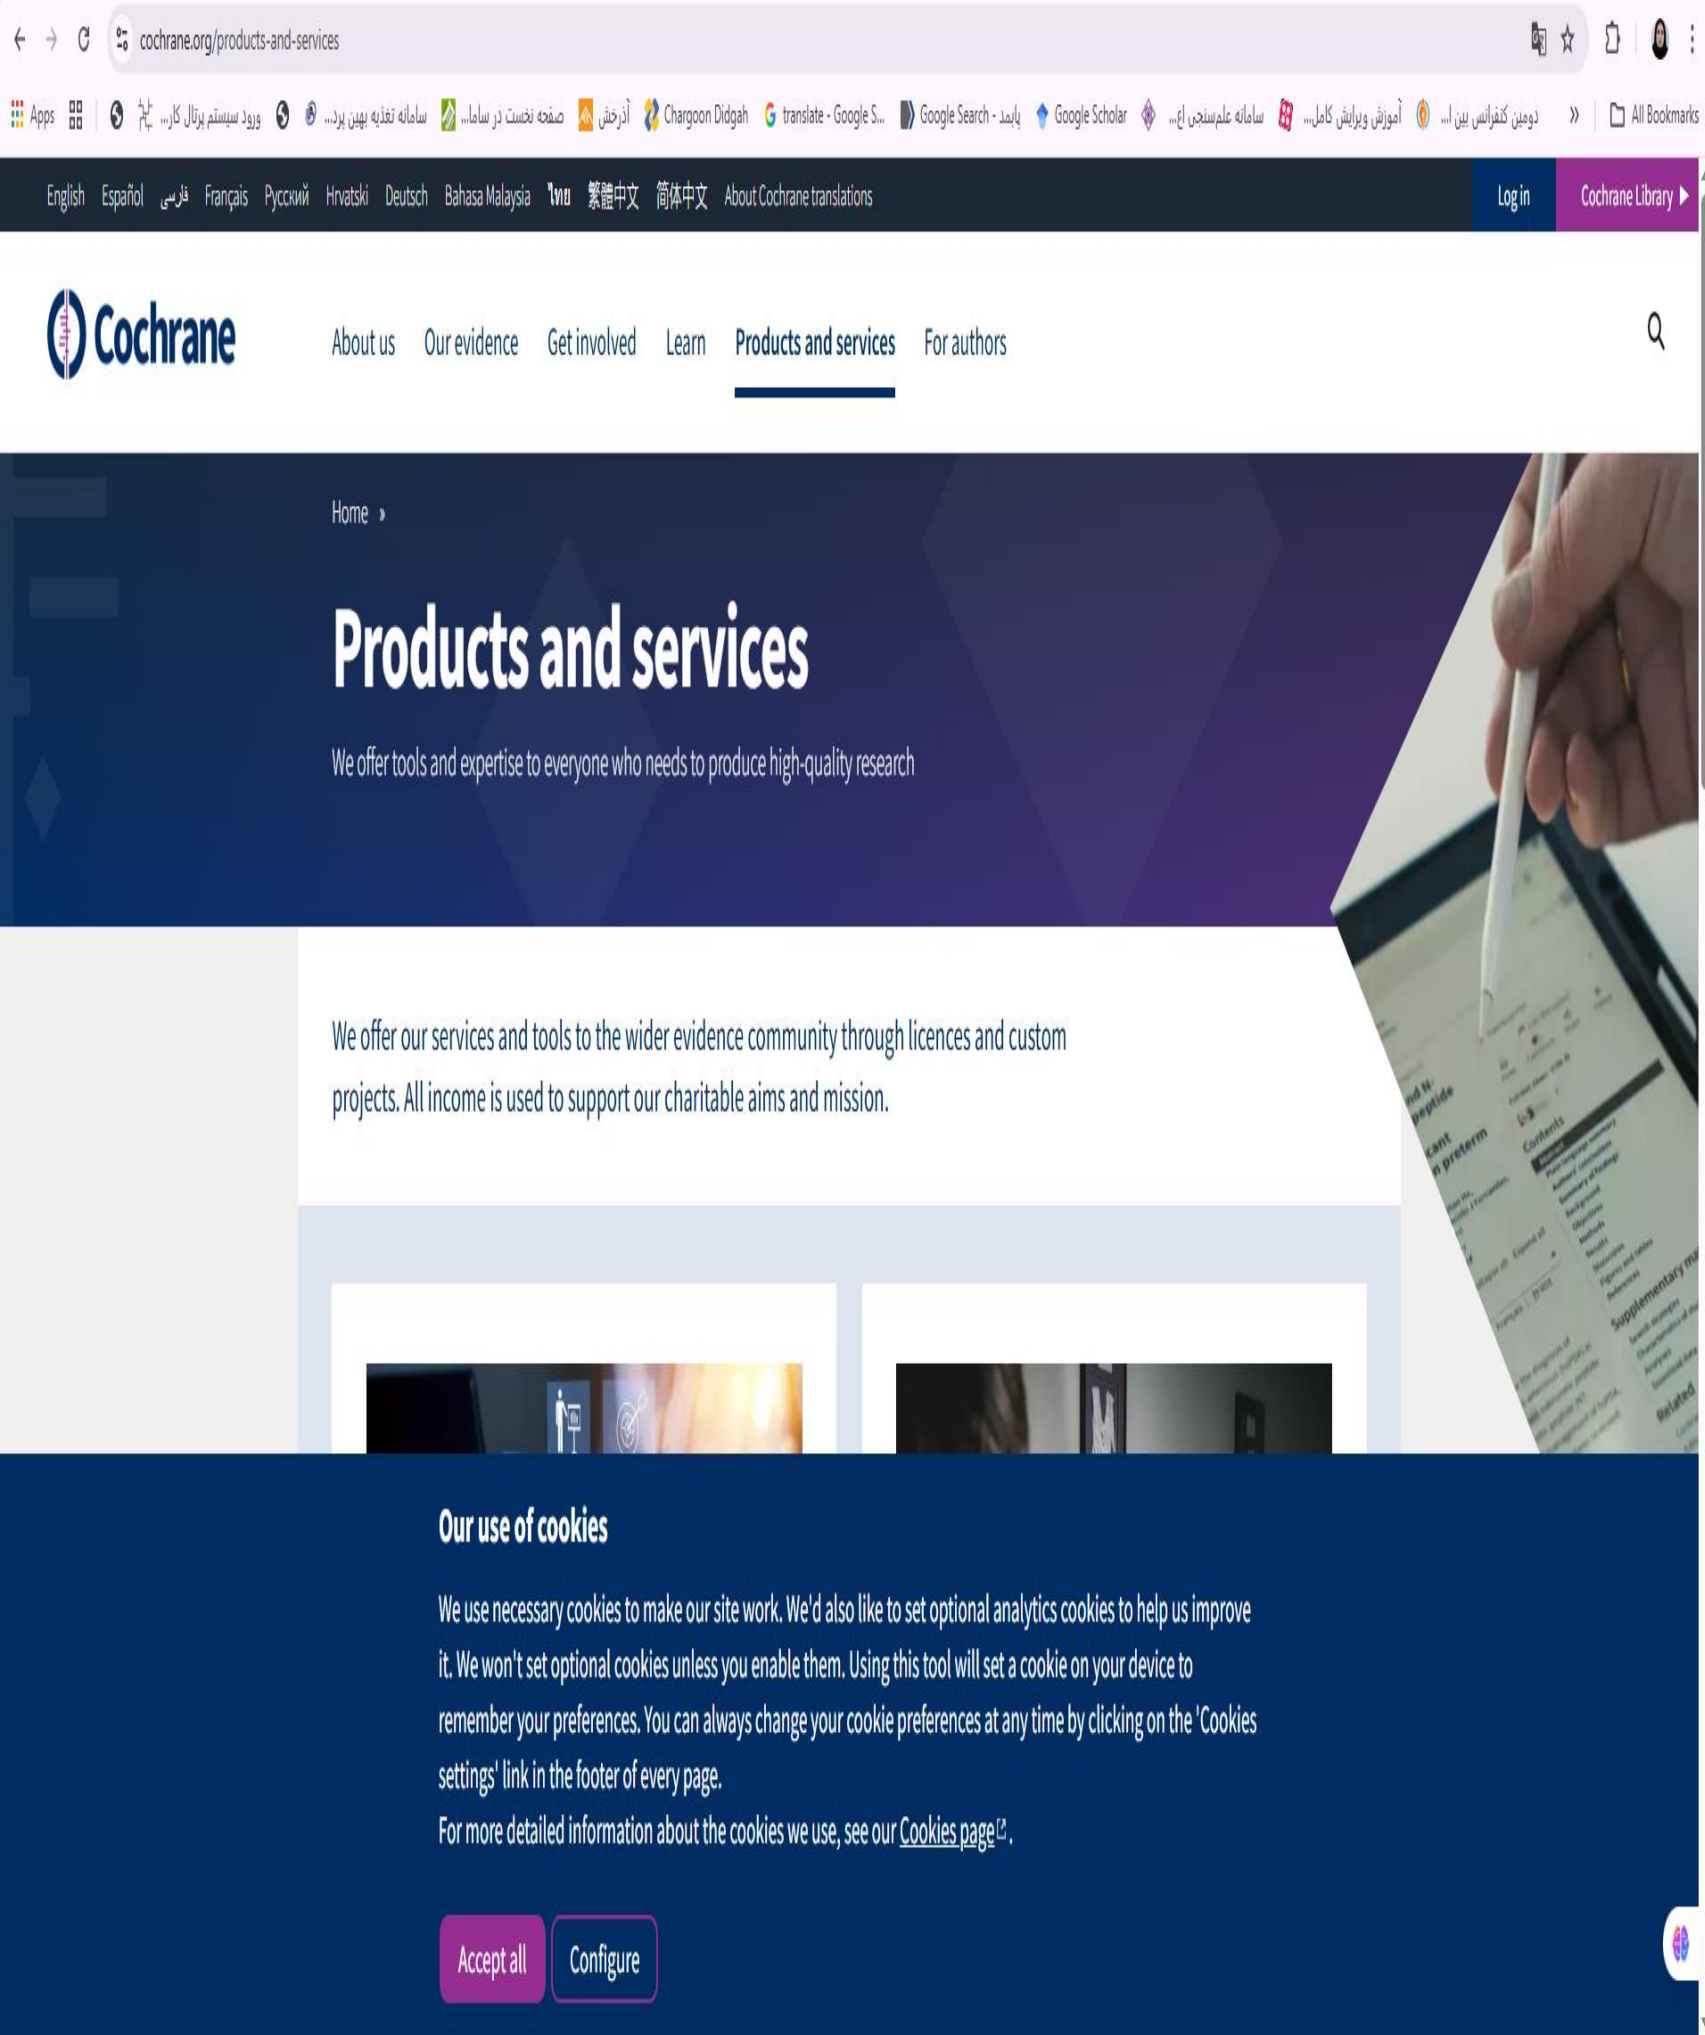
cochrane.org/products-and-services

Apps | ورود سیستم پرتال کار... | سامانه تغذیه بهین پرد... | صفحه نخست در ساما... | آذرخش | Chargoon Didgah | translate - Google S... | Google Search - پابمد | Google Scholar | سامانه علم‌سنجی اع... | آموزش ویرایش کامل... | دومین کنفرانس بین ا... | All Bookmarks

English Español فارسی Français Русский Hrvatski Deutsch Bahasa Malaysia ไทย 繁體中文 简体中文 About Cochrane translations

Log in | Cochrane Library

Cochrane

About us | Our evidence | Get involved | Learn | Products and services | For authors

Home »

Products and services

We offer tools and expertise to everyone who needs to produce high-quality research

We offer our services and tools to the wider evidence community through licences and custom projects. All income is used to support our charitable aims and mission.

Our use of cookies

We use necessary cookies to make our site work. We'd also like to set optional analytics cookies to help us improve it. We won't set optional cookies unless you enable them. Using this tool will set a cookie on your device to remember your preferences. You can always change your cookie preferences at any time by clicking on the 'Cookies settings' link in the footer of every page.

For more detailed information about the cookies we use, see our Cookies page.

Accept all | Configure